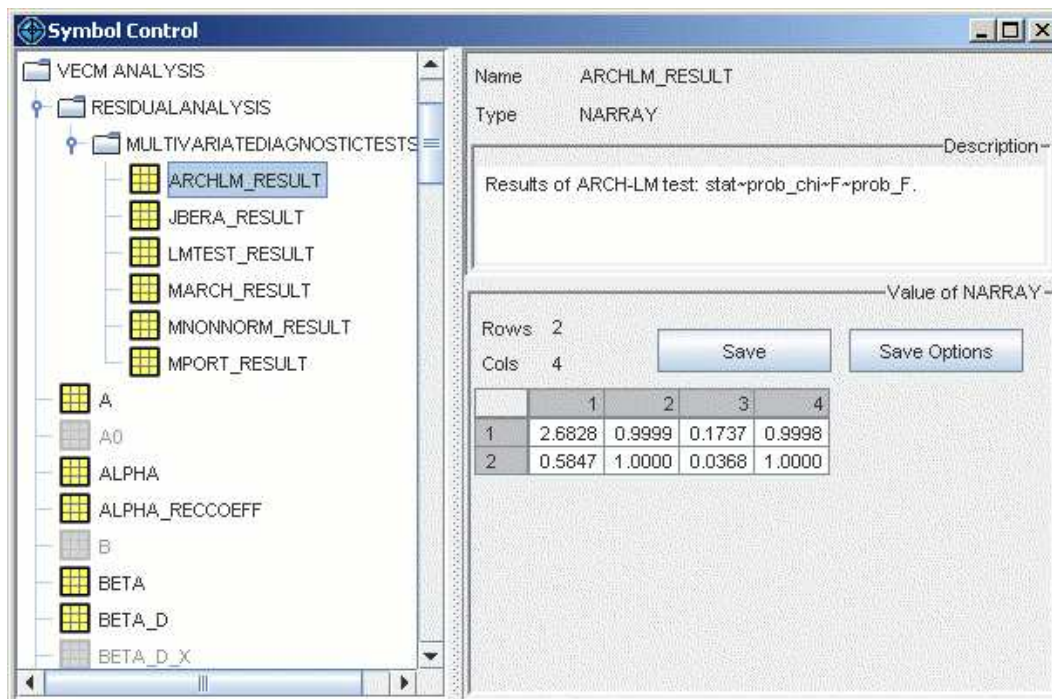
Symbol Control

VECM ANALYSIS
RESIDUALANALYSIS
MULTIVARIATEDIAGNOSTICTESTS
ARCHLM_RESULT
JBERA_RESULT
LMTEST_RESULT
MARCH_RESULT
MNONNORM_RESULT
MPORT_RESULT
A
A0
ALPHA
ALPHA_RECCOEFF
B
BETA
BETA_D
BETA_D_X

Name ARCHLM_RESULT
Type NARRAY

Description
Results of ARCH-LM test: stat~prob_chi~F~prob_F.

Value of NARRAY
Rows 2
Cols 4
Save
Save Options

| | 1 | 2 | 3 | 4 |
|---|---|---|---|---|
| 1 | 2.6828 | 0.9999 | 0.1737 | 0.9998 |
| 2 | 0.5847 | 1.0000 | 0.0368 | 1.0000 |